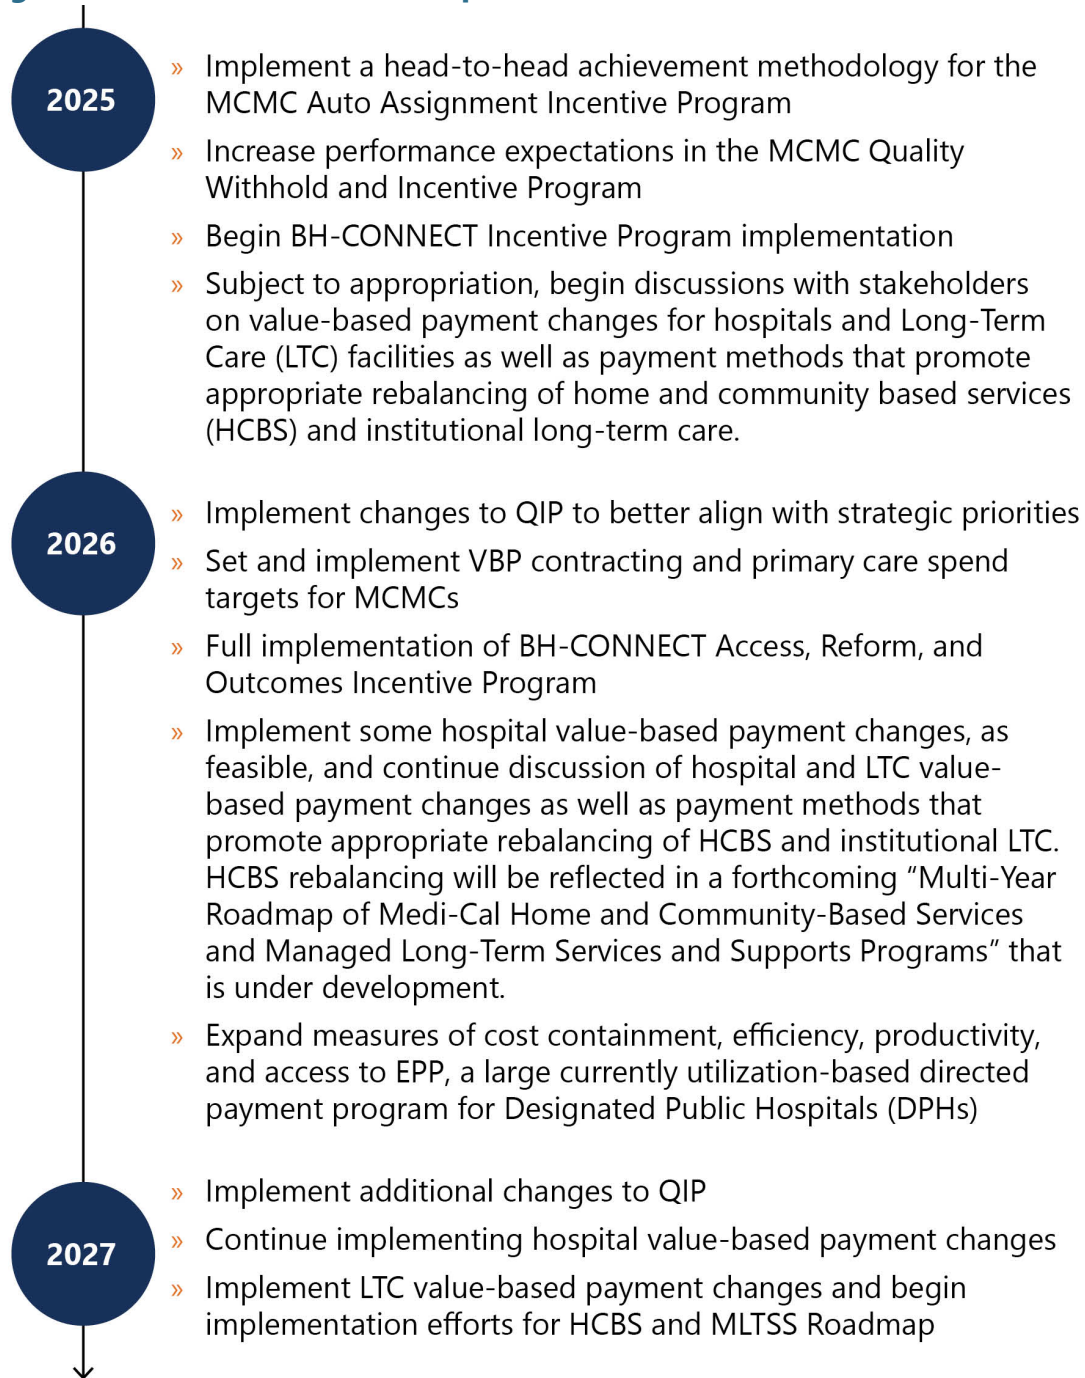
2025

» Implement a head-to-head achievement methodology for the MCMC Auto Assignment Incentive Program

» Increase performance expectations in the MCMC Quality Withhold and Incentive Program

» Begin BH-CONNECT Incentive Program implementation

» Subject to appropriation, begin discussions with stakeholders on value-based payment changes for hospitals and Long-Term Care (LTC) facilities as well as payment methods that promote appropriate rebalancing of home and community based services (HCBS) and institutional long-term care.

2026

» Implement changes to QIP to better align with strategic priorities

» Set and implement VBP contracting and primary care spend targets for MCMCs

» Full implementation of BH-CONNECT Access, Reform, and Outcomes Incentive Program

» Implement some hospital value-based payment changes, as feasible, and continue discussion of hospital and LTC value-based payment changes as well as payment methods that promote appropriate rebalancing of HCBS and institutional LTC. HCBS rebalancing will be reflected in a forthcoming "Multi-Year Roadmap of Medi-Cal Home and Community-Based Services and Managed Long-Term Services and Supports Programs" that is under development.

» Expand measures of cost containment, efficiency, productivity, and access to EPP, a large currently utilization-based directed payment program for Designated Public Hospitals (DPHs)

2027

» Implement additional changes to QIP

» Continue implementing hospital value-based payment changes

» Implement LTC value-based payment changes and begin implementation efforts for HCBS and MLTSS Roadmap